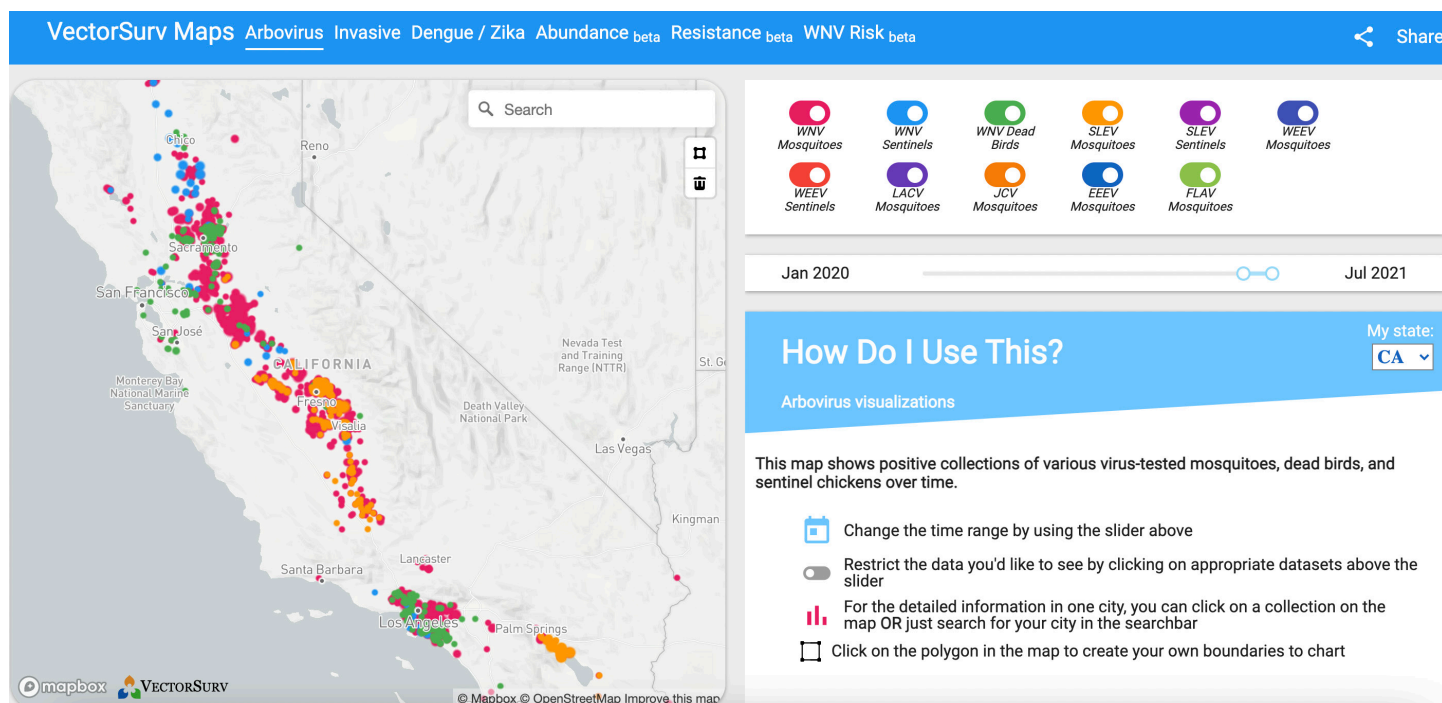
VectorSurv Maps Arbovirus Invasive Dengue / Zika Abundance beta Resistance beta WNV Risk beta

Share

Search

Chico
Reno
Sacramento
San Francisco
San José
CALIFORNIA
Monterey Bay National Marine Sanctuary
Nevada Test and Training Range (NTTR)
St. G
Fresno
Visalia
Death Valley National Park
Las Vegas
Kingman
Lancaster
Santa Barbara
Los Angeles
Palm Springs

mapbox VECTORSURV
© Mapbox © OpenStreetMap Improve this map

WNV Mosquitoes
WNV Sentinels
WNV Dead Birds
SLEV Mosquitoes
SLEV Sentinels
WEEV Mosquitoes
WEEV Sentinels
LACV Mosquitoes
JCV Mosquitoes
EEEV Mosquitoes
FLAV Mosquitoes

Jan 2020
Jul 2021

How Do I Use This?
My state:
CA
Arbovirus visualizations

This map shows positive collections of various virus-tested mosquitoes, dead birds, and sentinel chickens over time.

Change the time range by using the slider above

Restrict the data you'd like to see by clicking on appropriate datasets above the slider

For the detailed information in one city, you can click on a collection on the map OR just search for your city in the searchbar

Click on the polygon in the map to create your own boundaries to chart